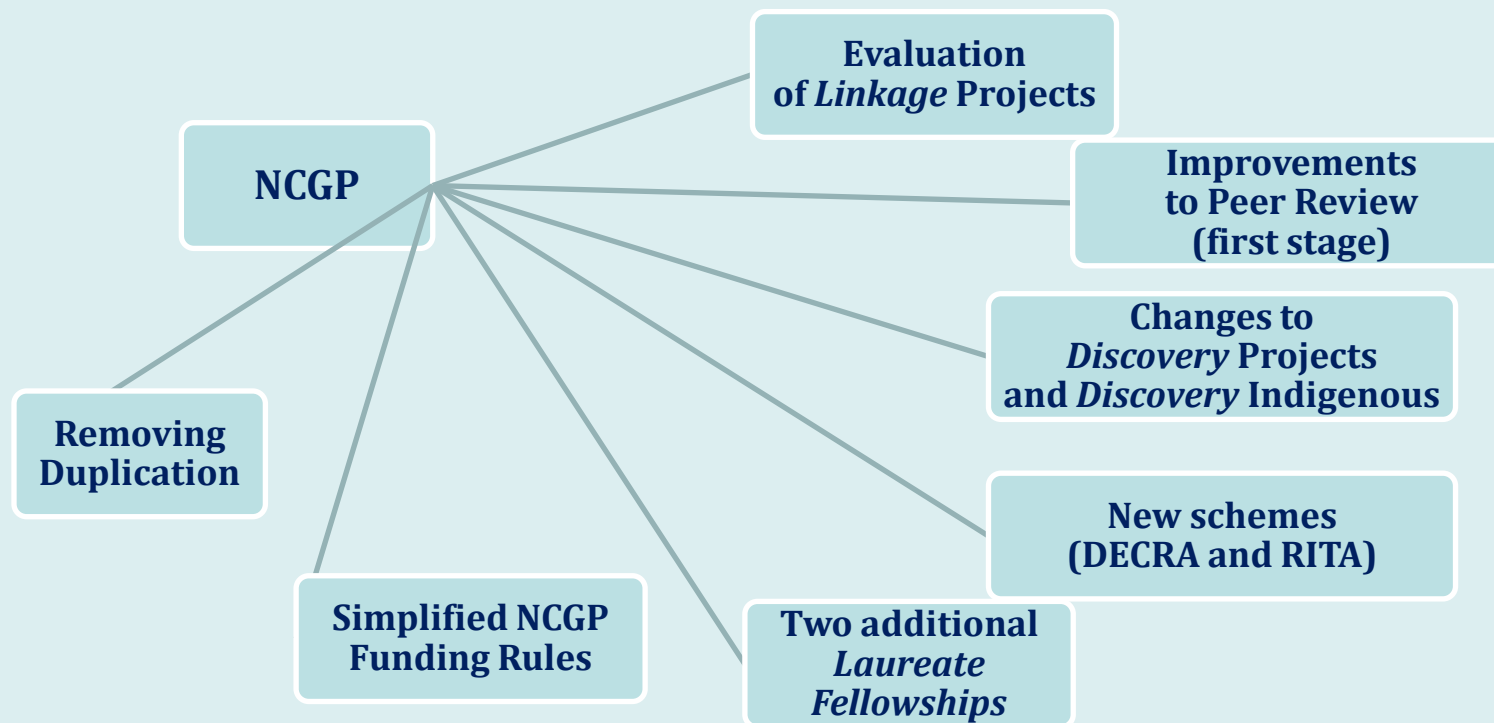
NCGP

Evaluation of *Linkage* Projects

Improvements to Peer Review (first stage)

Changes to *Discovery* Projects and *Discovery* Indigenous

New schemes (DECRA and RITA)

Two additional *Laureate Fellowships*

Simplified NCGP Funding Rules

Removing Duplication